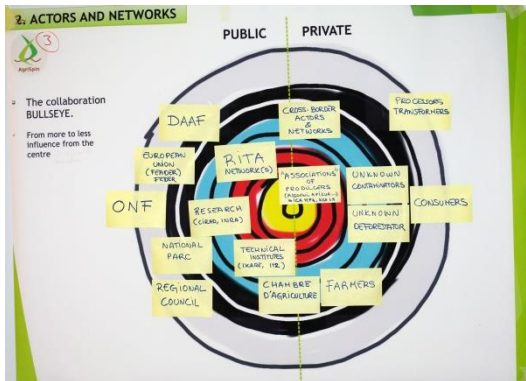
2. ACTORS AND NETWORKS

3

AgriSpin

The collaboration BULLSEYE.

From more to less influence from the centre

PUBLIC

PRIVATE

DAAF

CROSS-BORDER ACTORS & NETWORKS

PROCESSORS TRANSFORMERS

EUROPEAN UNION (FEADER) FEDER

RITA NETWORK(S)

"ASSOCIATIONS" OF PRODUCERS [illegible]

UNKNOWN CONTAMINATORS

ONF

RESEARCH (CIRAD, INRA)

UNKNOWN DEFORESTATOR

CONSUMERS

NATIONAL PARC

TECHNICAL INSTITUTES (IKARE, IT2)

REGIONAL COUNCIL

CHAMBRE D'AGRICULTURE

FARMERS